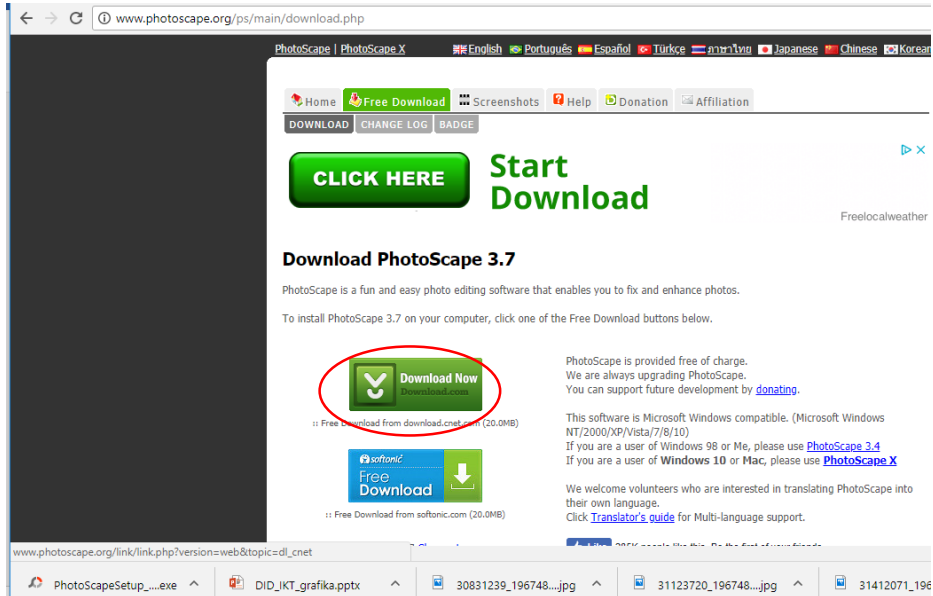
www.photoscape.org/ps/main/download.php

PhotoScape | PhotoScape X English Português Español Türkçe ภาษาไทย Japanese Chinese Korean

Home Free Download Screenshots Help Donation Affiliation

DOWNLOAD CHANGE LOG BADGE

CLICK HERE Start Download

Freelocalweather

Download PhotoScape 3.7

PhotoScape is a fun and easy photo editing software that enables you to fix and enhance photos.

To install PhotoScape 3.7 on your computer, click one of the Free Download buttons below.

Download Now Download.com

:: Free Download from download.cnet.com (20.0MB)

softonic Free Download

:: Free Download from softonic.com (20.0MB)

PhotoScape is provided free of charge.
We are always upgrading PhotoScape.
You can support future development by donating.

This software is Microsoft Windows compatible. (Microsoft Windows NT/2000/XP/Vista/7/8/10)
If you are a user of Windows 98 or Me, please use PhotoScape 3.4
If you are a user of Windows 10 or Mac, please use PhotoScape X

We welcome volunteers who are interested in translating PhotoScape into their own language.
Click Translator's guide for Multi-language support.

www.photoscape.org/link/link.php?version=web&topic=dl_cnet

PhotoScapeSetup_....exe DID_IKT_grafika.pptx 30831239_196748....jpg 31123720_196748....jpg 31412071_196